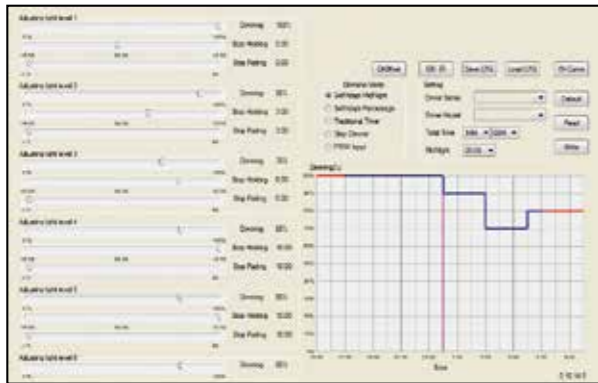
Adjusting light level 1
Dimming 100%
Step Holding 0.00
Step Fading 0.00

Adjusting light level 2
Dimming 85%
Step Holding 3.00
Step Fading 3.00

Adjusting light level 3
Dimming 75%
Step Holding 5.00
Step Fading 5.00

Adjusting light level 4
Dimming 60%
Step Holding 10.00
Step Fading 10.00

Adjusting light level 5
Dimming 85%
Step Holding 10.00
Step Fading 10.00

Adjusting light level 6
Dimming 85%

DC/Blue
DE-D
Save LPG
Load LPG
Pr Curve

Dimming Mode
Self-Adapt Midnight
Self-Adapt Percentage
Traditional Timer
Step Dimmer
PWM Input

Setting
Driver Series
Driver Model
Total Time
Midnight

Default
Read
Write

Dimming(%)
Time
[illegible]